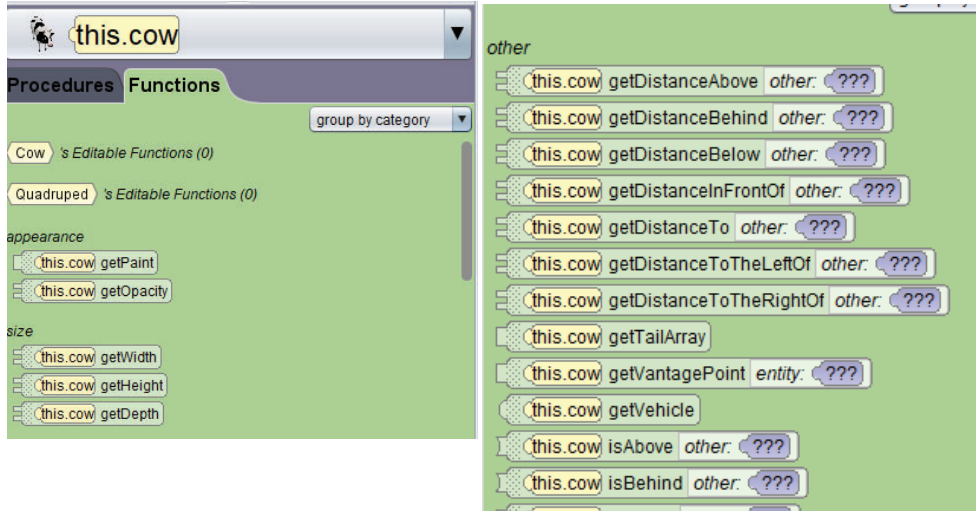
this.cow ▼

Procedures Functions

group by category ▼

Cow 's Editable Functions (0)

Quadruped 's Editable Functions (0)

appearance

this.cow getPaint

this.cow getOpacity

size

this.cow getWidth

this.cow getHeight

this.cow getDepth

other

this.cow getDistanceAbove other: ???

this.cow getDistanceBehind other: ???

this.cow getDistanceBelow other: ???

this.cow getDistanceInFrontOf other: ???

this.cow getDistanceTo other: ???

this.cow getDistanceToTheLeftOf other: ???

this.cow getDistanceToTheRightOf other: ???

this.cow getTailArray

this.cow getVantagePoint entity: ???

this.cow getVehicle

this.cow isAbove other: ???

this.cow isBehind other: ???